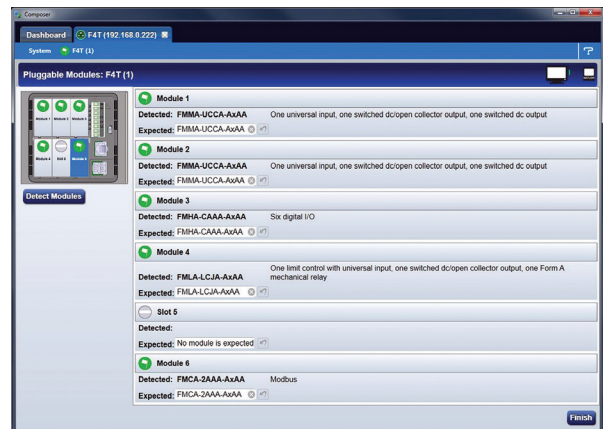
Composer

Dashboard F4T (192.168.0.222)

System F4T (1)

Pluggable Modules: F4T (1)

Module 1 Module 2 Module 3 Module 4 Slot 5 Module 6

Detect Modules

Module 1
Detected: FMMA-UCCA-AxAA One universal input, one switched dc/open collector output, one switched dc output
Expected: FMMA-UCCA-AxAA

Module 2
Detected: FMMA-UCCA-AxAA One universal input, one switched dc/open collector output, one switched dc output
Expected: FMMA-UCCA-AxAA

Module 3
Detected: FMHA-CAAA-AxAA Six digital I/O
Expected: FMHA-CAAA-AxAA

Module 4
Detected: FMLA-LCJA-AxAA One limit control with universal input, one switched dc/open collector output, one Form A mechanical relay
Expected: FMLA-LCJA-AxAA

Slot 5
Detected:
Expected: No module is expected

Module 6
Detected: FMCA-2AAA-AxAA Modbus
Expected: FMCA-2AAA-AxAA

Finish